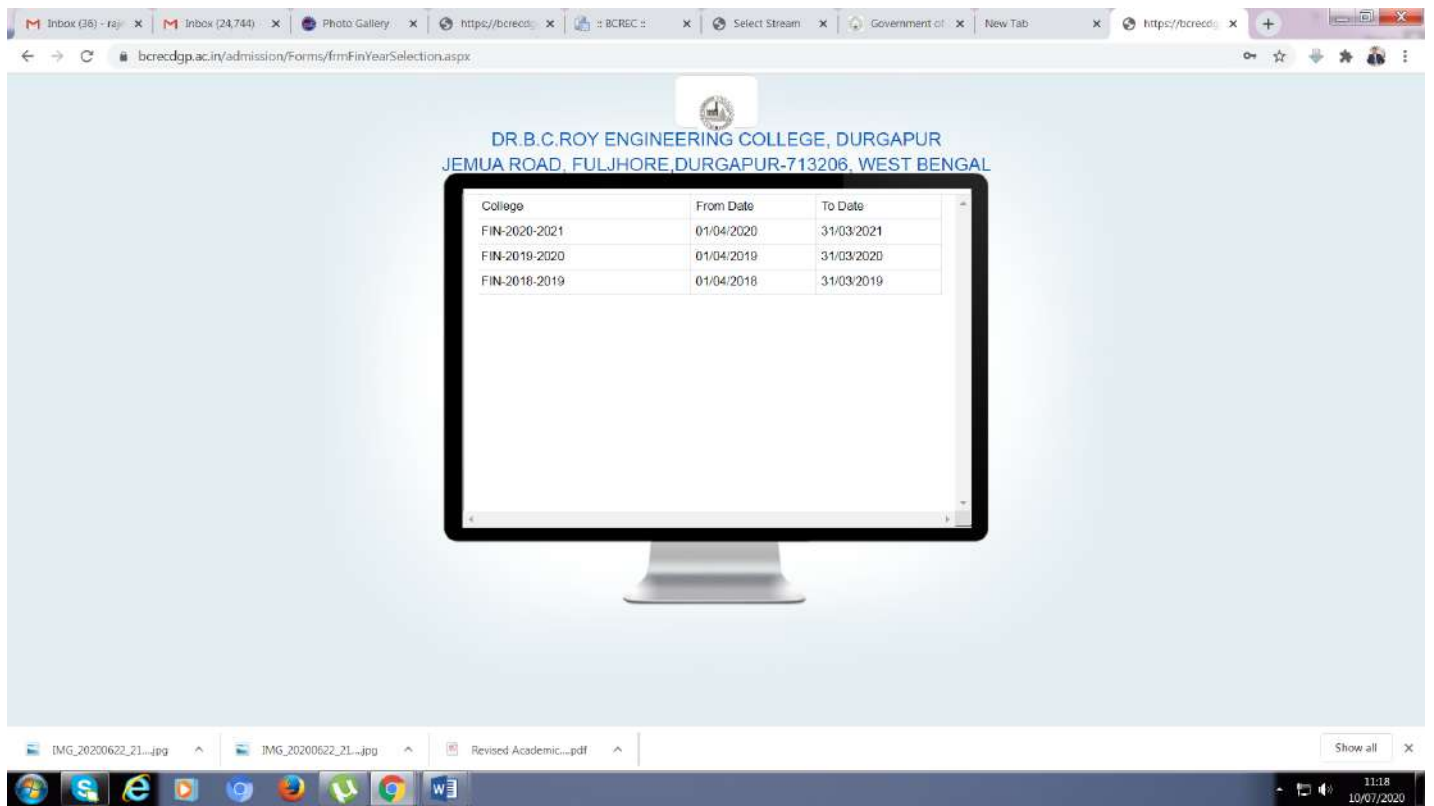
Inbox (36) - raj ×
Inbox (24,744) ×
Photo Gallery ×
https://bcrecdg ×
:: BCREC :: ×
Select Stream ×
Government of ×
New Tab ×
https://bcrecdg ×
+

bcrecdgp.ac.in/admission/Forms/frmFinYearSelection.aspx

DR.B.C.ROY ENGINEERING COLLEGE, DURGAPUR
JEMUA ROAD, FULJHORE,DURGAPUR-713206, WEST BENGAL

| College | From Date | To Date |
|---|---|---|
| FIN-2020-2021 | 01/04/2020 | 31/03/2021 |
| FIN-2019-2020 | 01/04/2019 | 31/03/2020 |
| FIN-2018-2019 | 01/04/2018 | 31/03/2019 |

IMG_20200622_21....jpg ^
IMG_20200622_21....jpg ^
Revised Academic....pdf ^
Show all ×

11:18
10/07/2020